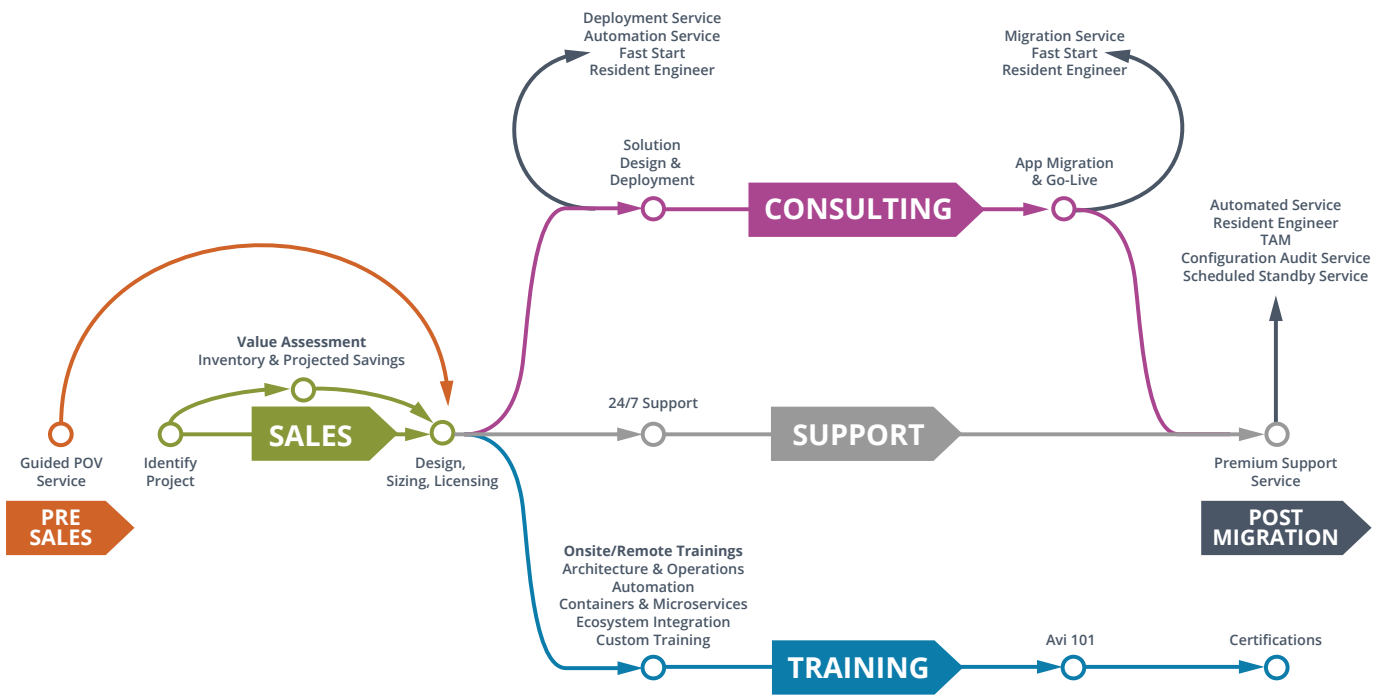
Deployment Service
Automation Service
Fast Start
Resident Engineer

Migration Service
Fast Start
Resident Engineer

Solution
Design &
Deployment

CONSULTING

App Migration
& Go-Live

Automated Service
Resident Engineer
TAM
Configuration Audit Service
Scheduled Standby Service

Value Assessment
Inventory & Projected Savings

24/7 Support

SALES

SUPPORT

Guided POV
Service

Identify
Project

Design,
Sizing, Licensing

Premium Support
Service

PRE
SALES

POST
MIGRATION

Onsite/Remote Trainings
Architecture & Operations
Automation
Containers & Microservices
Ecosystem Integration
Custom Training

TRAINING

Avi 101

Certifications